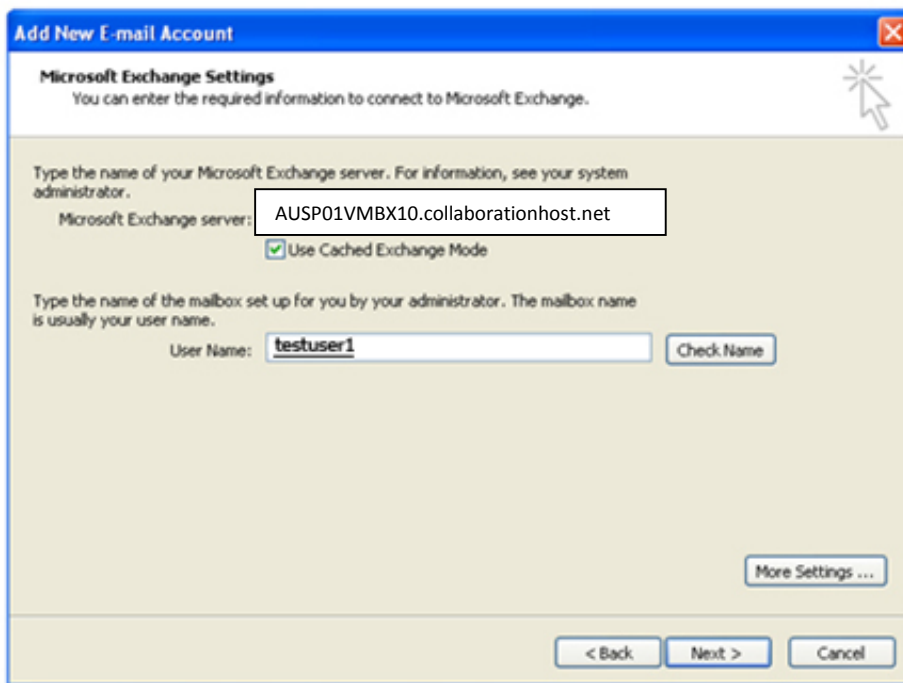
Add New E-mail Account

Microsoft Exchange Settings
You can enter the required information to connect to Microsoft Exchange.

Type the name of your Microsoft Exchange server. For information, see your system administrator.

Microsoft Exchange server: AUSP01VMBX10.collaborationhost.net

Use Cached Exchange Mode

Type the name of the mailbox set up for you by your administrator. The mailbox name is usually your user name.

User Name: testuser1

Check Name

More Settings ...

< Back

Next >

Cancel